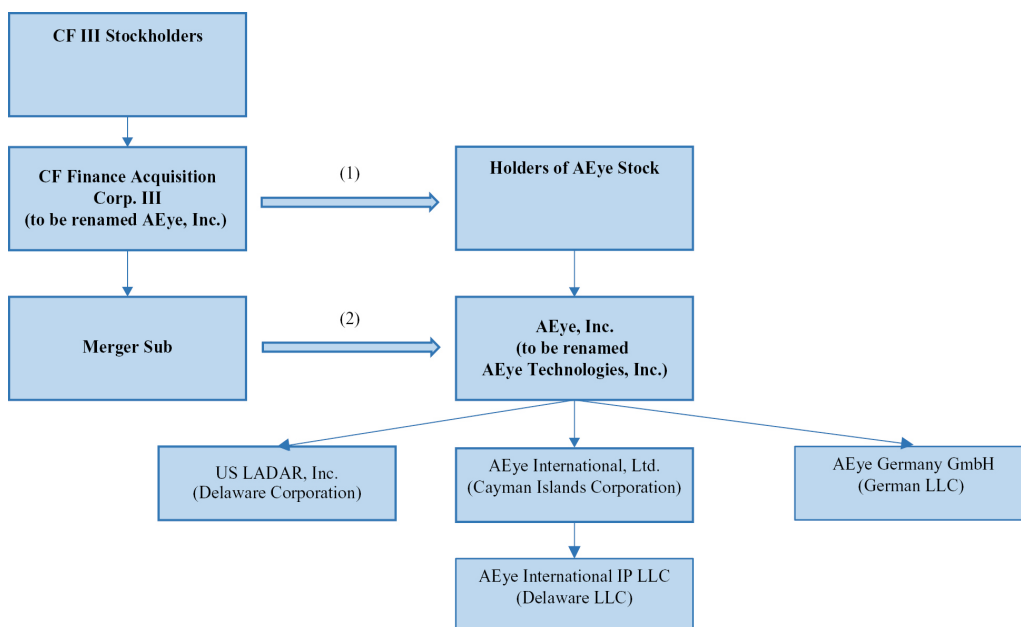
CF III Stockholders

CF Finance Acquisition Corp. III (to be renamed AEye, Inc.)

(1)

Holders of AEye Stock

Merger Sub

(2)

AEye, Inc. (to be renamed AEye Technologies, Inc.)

US LADAR, Inc. (Delaware Corporation)

AEye International, Ltd. (Cayman Islands Corporation)

AEye Germany GmbH (German LLC)

AEye International IP LLC (Delaware LLC)